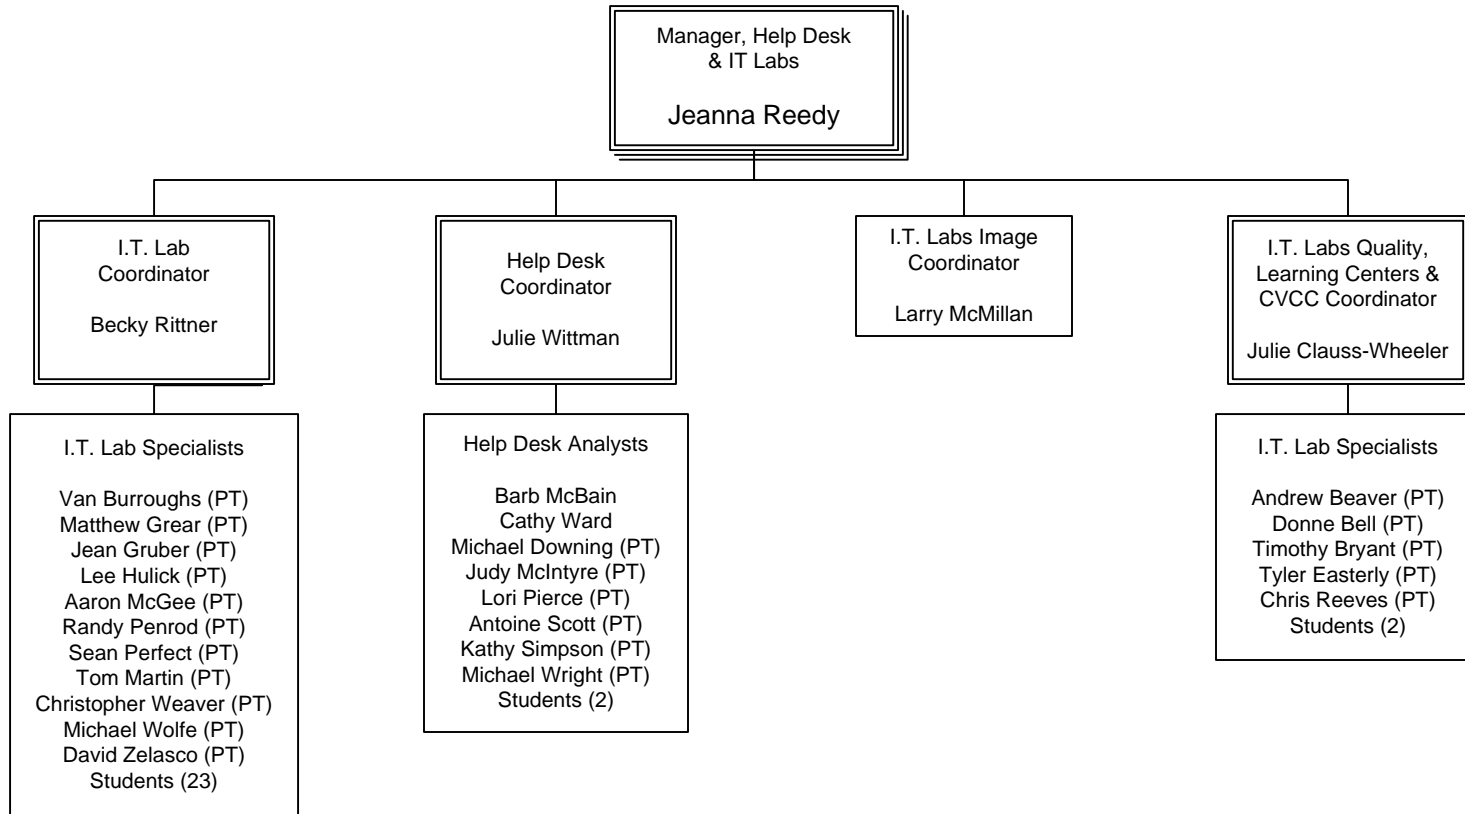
Manager, Help Desk & IT Labs

Jeanna Reedy

I.T. Lab Coordinator

Becky Rittner

Help Desk Coordinator

Julie Wittman

I.T. Labs Image Coordinator

Larry McMillan

I.T. Labs Quality, Learning Centers & CVCC Coordinator

Julie Clauss-Wheeler

I.T. Lab Specialists

Van Burroughs (PT)
Matthew Grear (PT)
Jean Gruber (PT)
Lee Hulick (PT)
Aaron McGee (PT)
Randy Penrod (PT)
Sean Perfect (PT)
Tom Martin (PT)
Christopher Weaver (PT)
Michael Wolfe (PT)
David Zelasco (PT)
Students (23)

Help Desk Analysts

Barb McBain
Cathy Ward
Michael Downing (PT)
Judy McIntyre (PT)
Lori Pierce (PT)
Antoine Scott (PT)
Kathy Simpson (PT)
Michael Wright (PT)
Students (2)

I.T. Lab Specialists

Andrew Beaver (PT)
Donne Bell (PT)
Timothy Bryant (PT)
Tyler Easterly (PT)
Chris Reeves (PT)
Students (2)